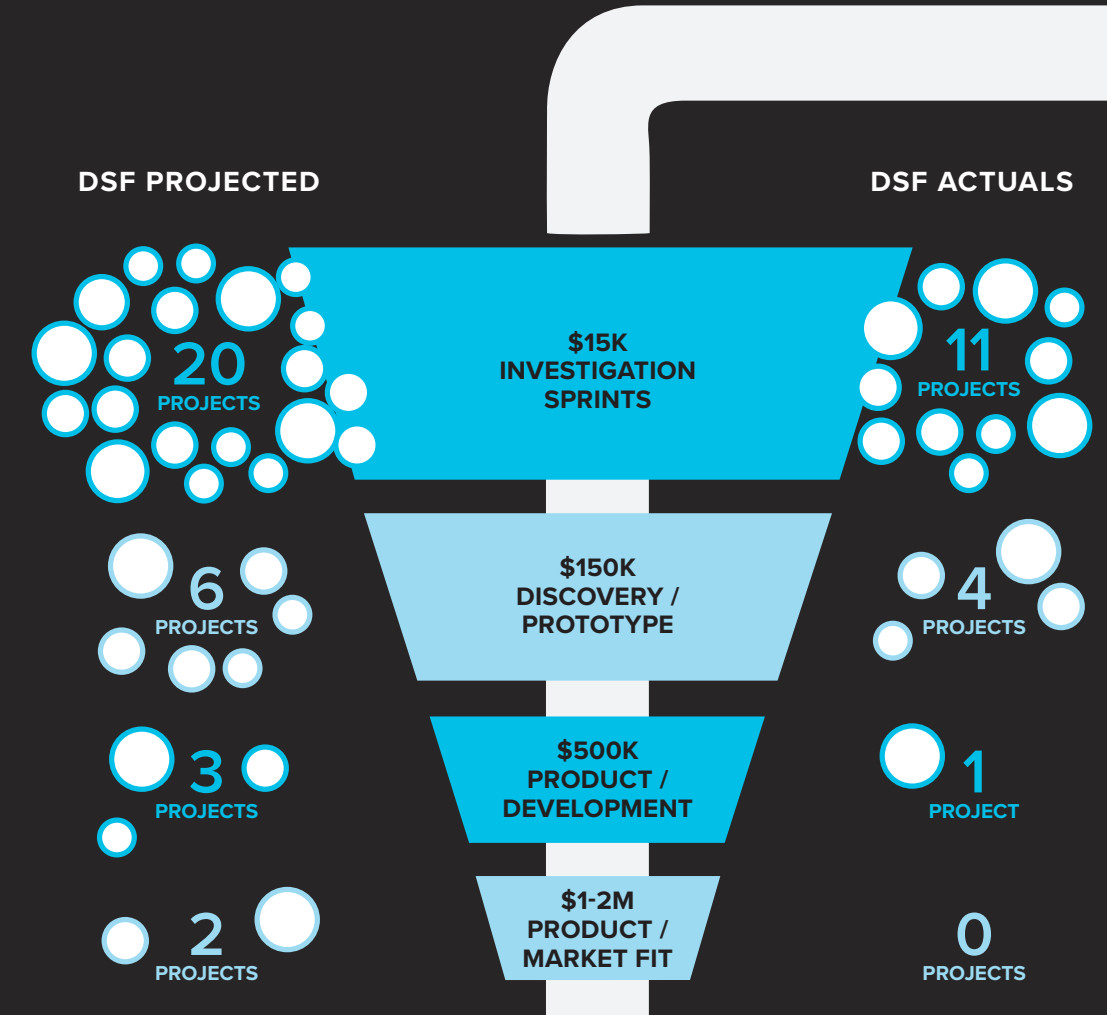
DSF PROJECTED

DSF ACTUALS

20
PROJECTS

$15K
INVESTIGATION
SPRINTS

11
PROJECTS

6
PROJECTS

$150K
DISCOVERY /
PROTOTYPE

4
PROJECTS

3
PROJECTS

$500K
PRODUCT /
DEVELOPMENT

1
PROJECT

2
PROJECTS

$1-2M
PRODUCT /
MARKET FIT

0
PROJECTS